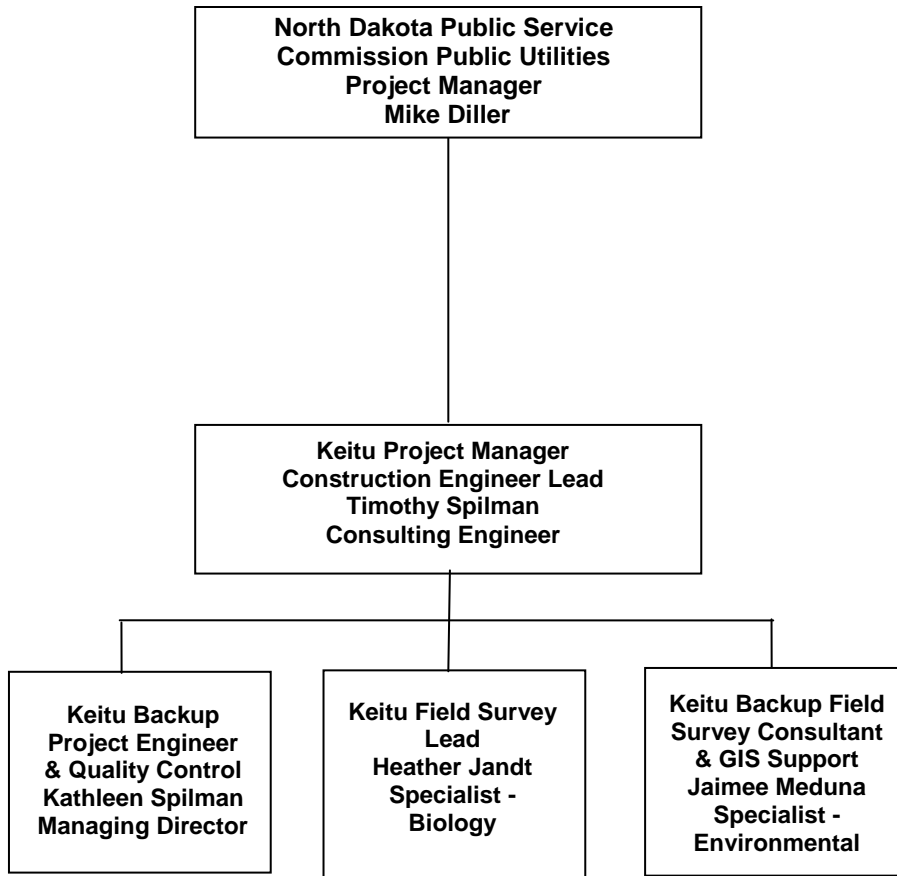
North Dakota Public Service Commission Public Utilities Project Manager Mike Diller

Keitu Project Manager Construction Engineer Lead Timothy Spilman Consulting Engineer

Keitu Backup Project Engineer & Quality Control Kathleen Spilman Managing Director

Keitu Field Survey Lead Heather Jandt Specialist - Biology

Keitu Backup Field Survey Consultant & GIS Support Jaimee Meduna Specialist - Environmental